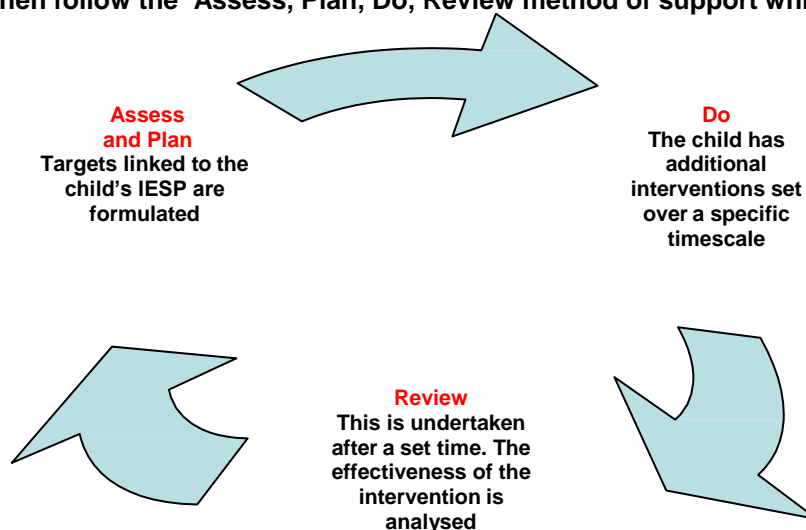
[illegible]hen follow the 'Assess, Plan, Do, Review method of support wh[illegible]

Assess and Plan
Targets linked to the child's IESP are formulated

Do
The child has additional interventions set over a specific timescale

Review
This is undertaken after a set time. The effectiveness of the intervention is analysed